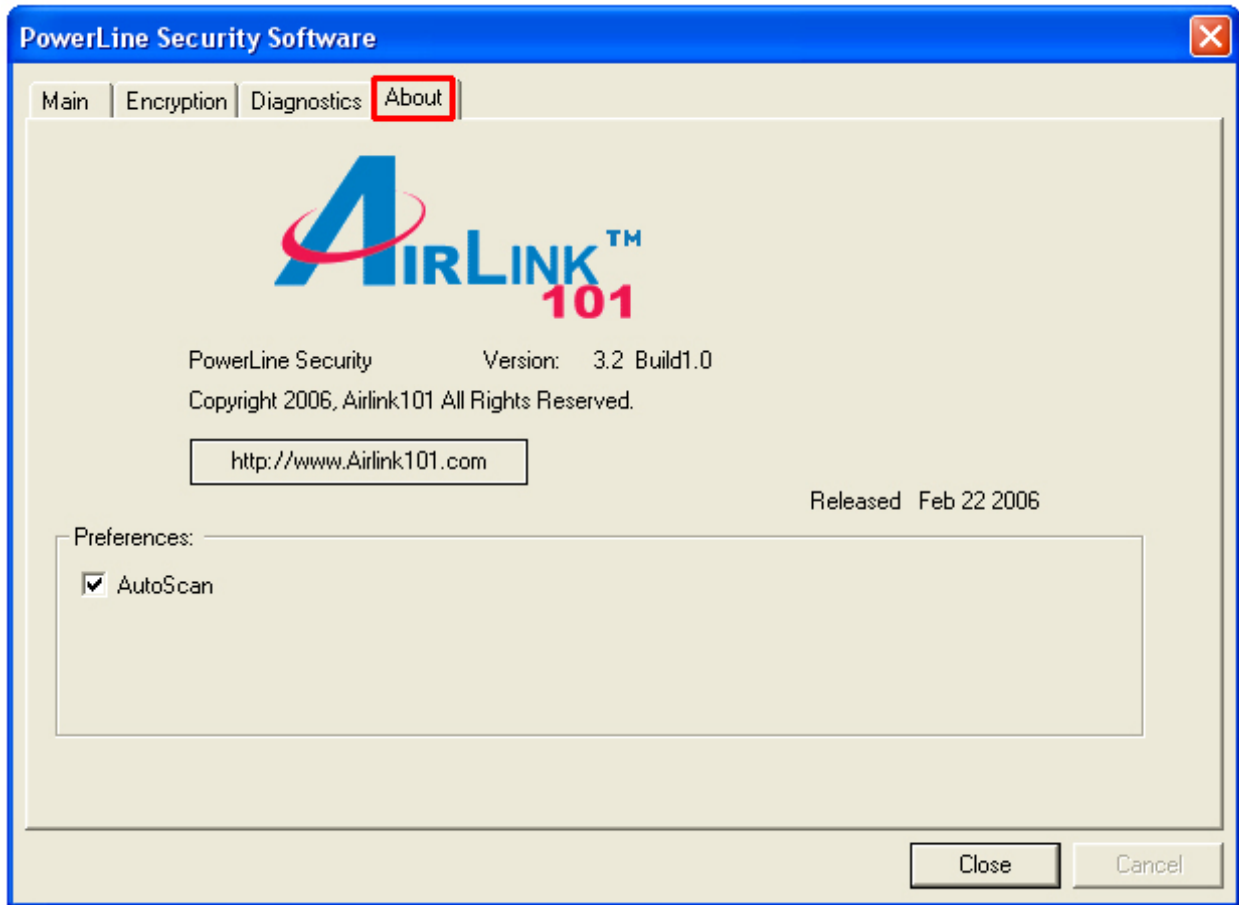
PowerLine Security Software

Main | Encryption | Diagnostics | About

AIRLINK™ 101

PowerLine Security Version: 3.2 Build1.0

Copyright 2006, Airlink101 All Rights Reserved.

http://www.Airlink101.com

Released Feb 22 2006

Preferences:

AutoScan

Close

Cancel